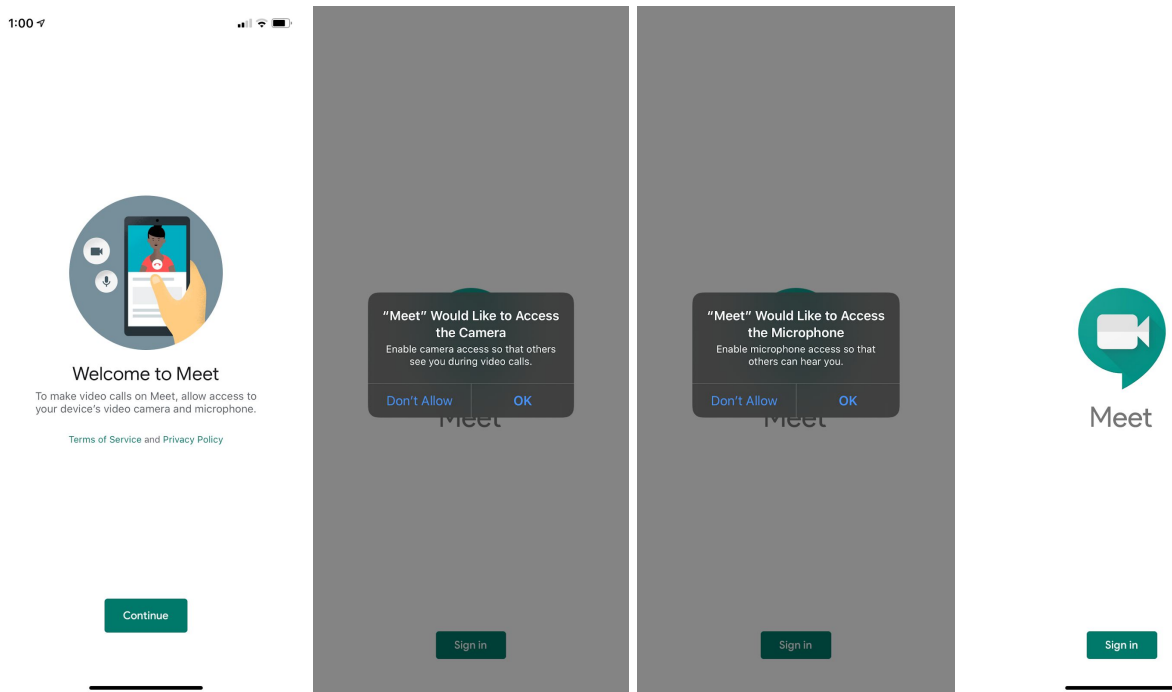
1:00

Welcome to Meet

To make video calls on Meet, allow access to your device's video camera and microphone.

Terms of Service and Privacy Policy

Continue

"Meet" Would Like to Access the Camera

Enable camera access so that others see you during video calls.

Don't Allow

OK

Meet

Sign in

"Meet" Would Like to Access the Microphone

Enable microphone access so that others can hear you.

Don't Allow

OK

Meet

Sign in

Meet

Sign in